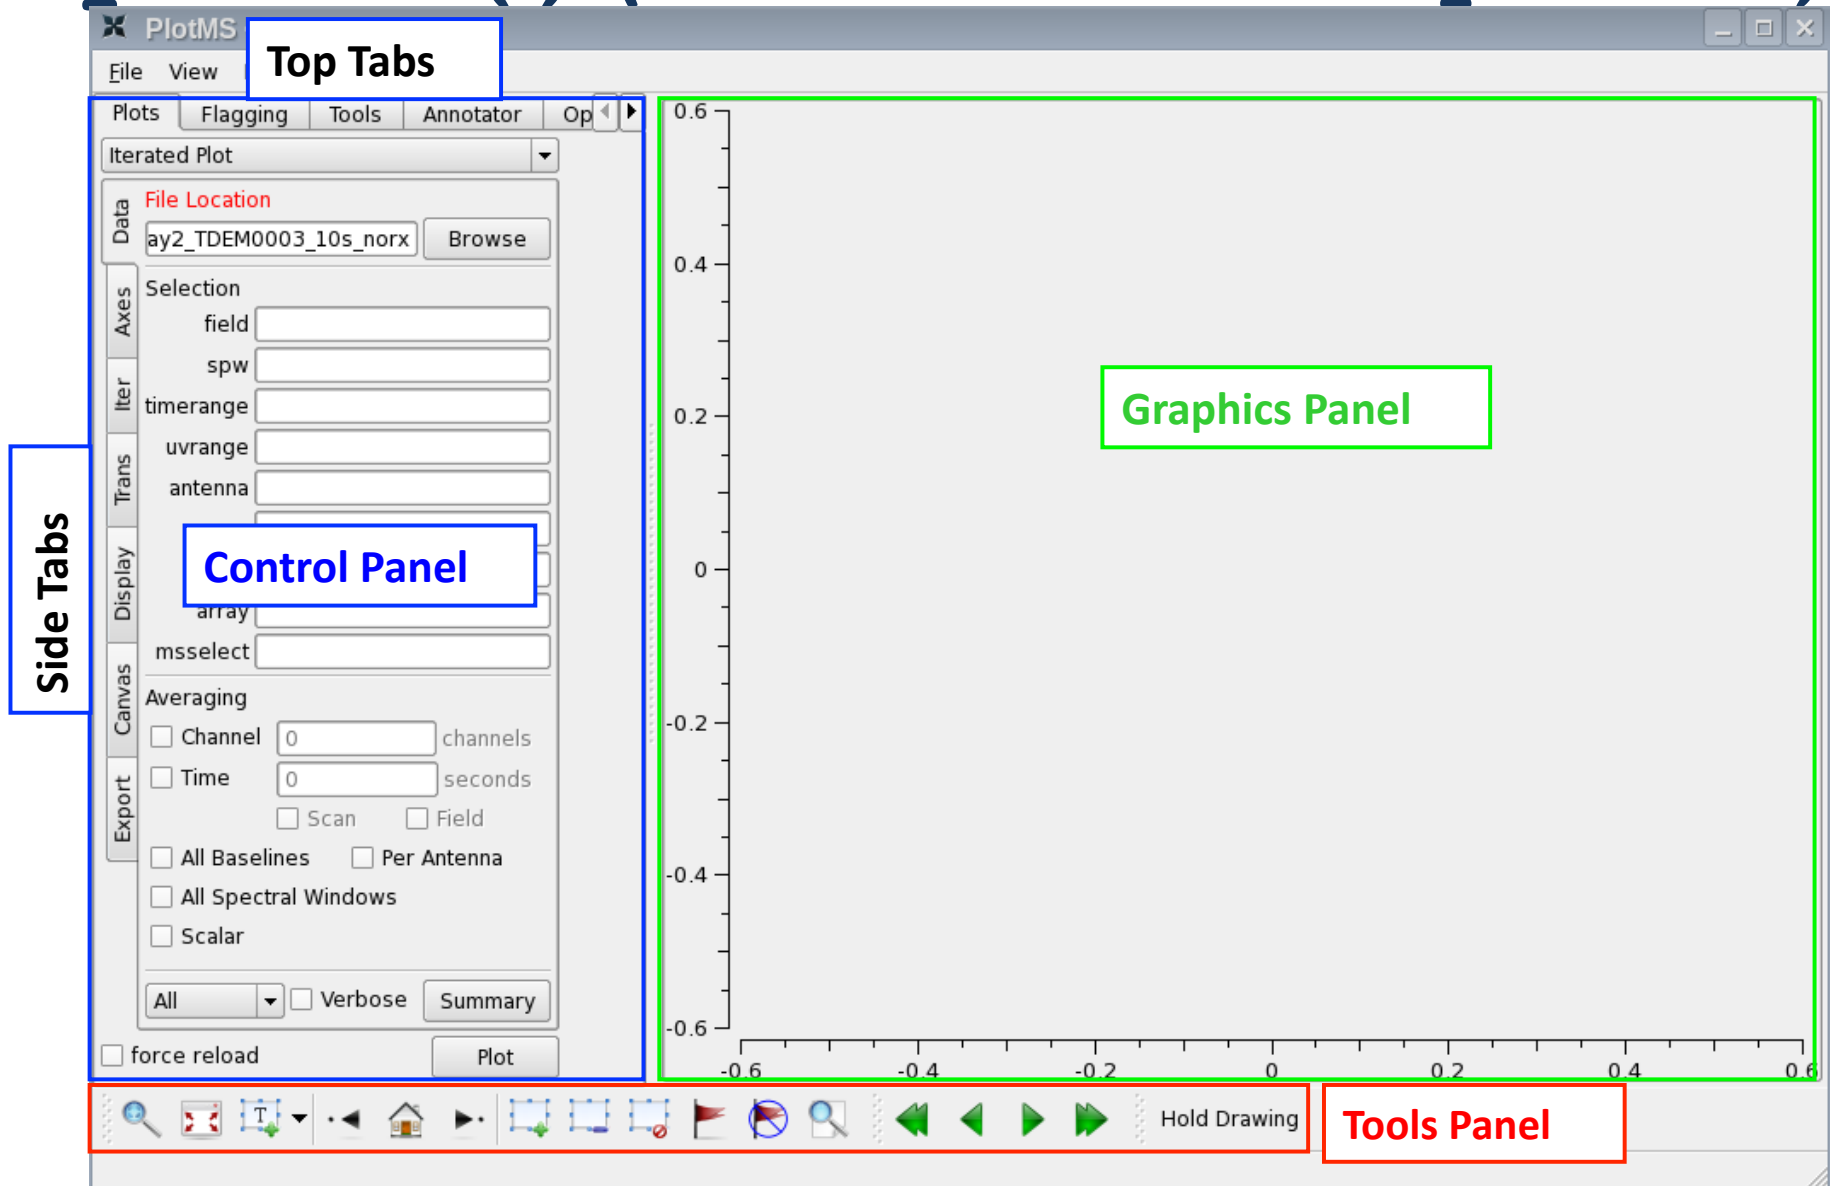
PlotMS

File View

Top Tabs

Plots Flagging Tools Annotator Op

Iterated Plot

Data Axes Iter Trans Display Canvas Export

File Location

ay2_TDEM0003_10s_norx Browse

Selection

field

spw

timerange

uvrange

antenna

Control Panel

array

msselect

Averaging

Channel 0 channels

Time 0 seconds

Scan Field

All Baselines Per Antenna

All Spectral Windows

Scalar

All Verbose Summary

force reload Plot

Side Tabs

0.6

0.4

0.2

0

-0.2

-0.4

-0.6

-0.6 -0.4 -0.2 0 0.2 0.4 0.6

Graphics Panel

Hold Drawing

Tools Panel